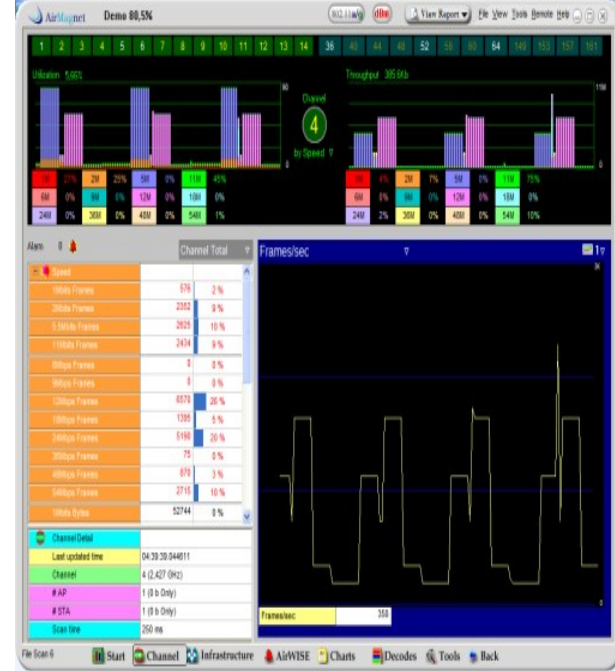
AirMagnet Demo 80,5%

802.11a/b/g dBm View Report File View Tools Remote Help

1 2 3 4 5 6 7 8 9 10 11 12 13 14 36 40 44 48 52 56 60 64 149 153 157 161

Utilization 5,66%

Channel

4

by Speed

Throughput 385Kb

| 1M | 27% | 2M | 25% | 5M | 0% | 11M | 45% |
|---|---|---|---|---|---|---|---|
| 6M | 0% | 9M | 0% | 12M | 0% | 18M | 0% |
| 24M | 0% | 36M | 0% | 48M | 0% | 54M | 1% |

| 1M | 4% | 2M | 7% | 5M | 0% | 11M | 75% |
|---|---|---|---|---|---|---|---|
| 6M | 0% | 9M | 0% | 12M | 0% | 18M | 0% |
| 24M | 2% | 36M | 0% | 48M | 0% | 54M | 10% |

Alarm 0

Channel Total

Frames/sec

| Speed | | |
|---|---|---|
| 1Mbits Frames | 576 | 2 % |
| 2Mbits Frames | 2362 | 9 % |
| 5.5Mbits Frames | 2625 | 10 % |
| 11Mbits Frames | 2434 | 9 % |
| 6Mbps Frames | 0 | 0 % |
| 9Mbps Frames | 0 | 0 % |
| 12Mbps Frames | 6570 | 26 % |
| 18Mbps Frames | 1395 | 5 % |
| 24Mbps Frames | 5190 | 20 % |
| 36Mbps Frames | 75 | 0 % |
| 48Mbps Frames | 870 | 3 % |
| 54Mbps Frames | 2715 | 10 % |
| 1Mbits Bytes | 52744 | 0 % |

| Channel Detail | |
|---|---|
| Last updated time | 04:39:39.044611 |
| Channel | 4 (2,427 GHz) |
| # AP | 1 (0 b Only) |
| # STA | 1 (0 b Only) |
| Scan time | 250 ms |

Frames/sec 358

File Scan 6 Start Channel Infrastructure AirWISE Charts Decodes Tools Back